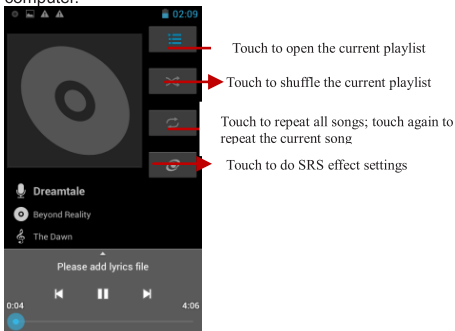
computer.

02:09

Touch to open the current playlist

Touch to shuffle the current playlist

Touch to repeat all songs; touch again to repeat the current song

Touch to do SRS effect settings

Dreamtale

Beyond Reality

The Dawn

Please add lyrics file

0:04

4:06